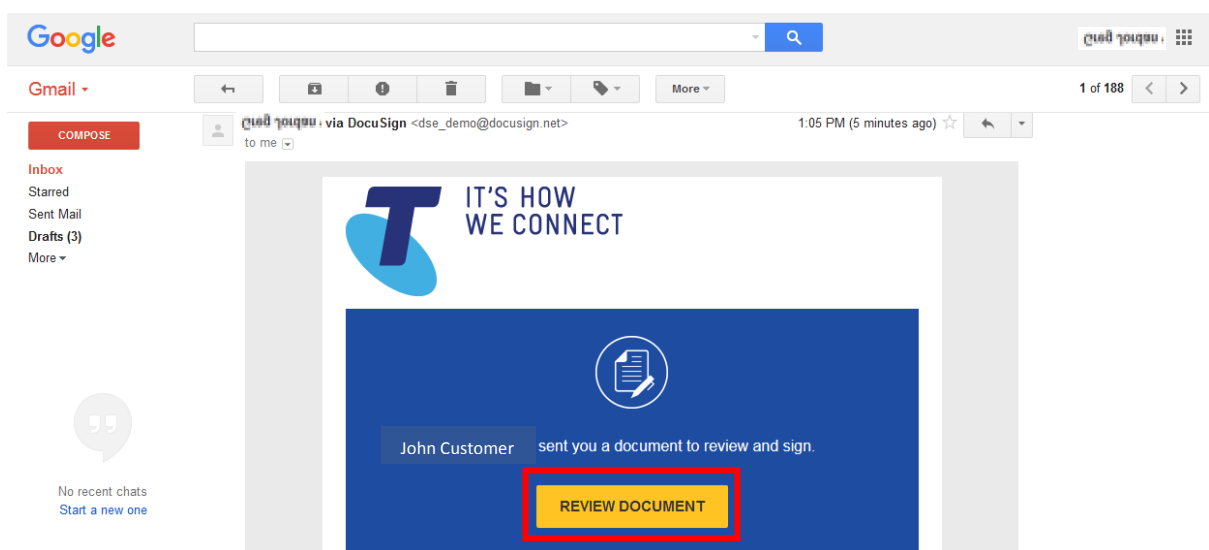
Google

Gmail

More

1 of 188

COMPOSE

Inbox
Starred
Sent Mail
Drafts (3)
More

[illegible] via DocuSign <dse_demo@docusign.net>
to me

1:05 PM (5 minutes ago)

IT'S HOW
WE CONNECT

John Customer sent you a document to review and sign.

REVIEW DOCUMENT

No recent chats
Start a new one